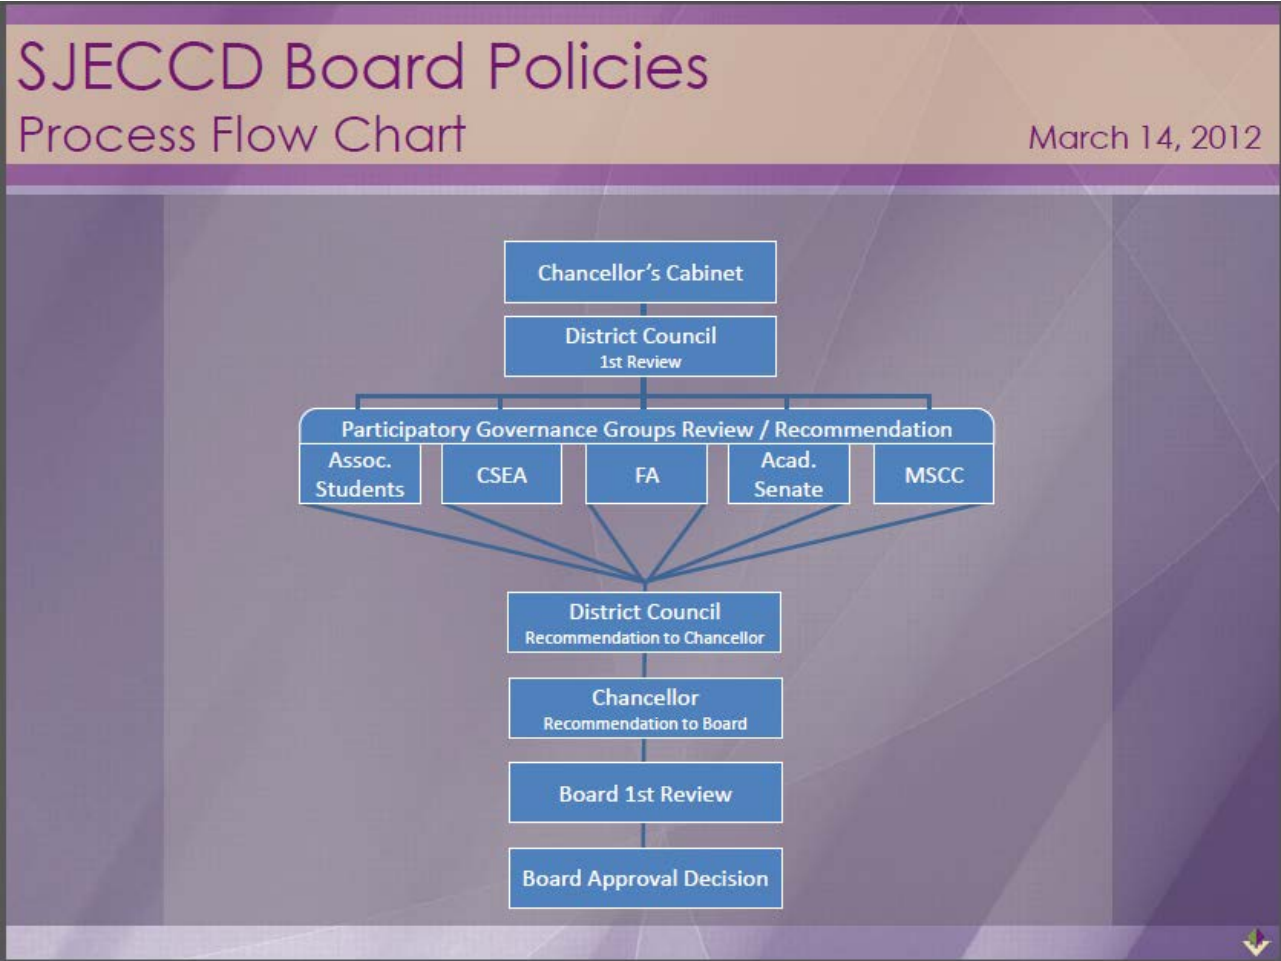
SJECCD Board Policies

Process Flow Chart

March 14, 2012

Chancellor's Cabinet

District Council
1st Review

Participatory Governance Groups Review / Recommendation

Assoc. Students

CSEA

FA

Acad. Senate

MSCC

District Council
Recommendation to Chancellor

Chancellor
Recommendation to Board

Board 1st Review

Board Approval Decision